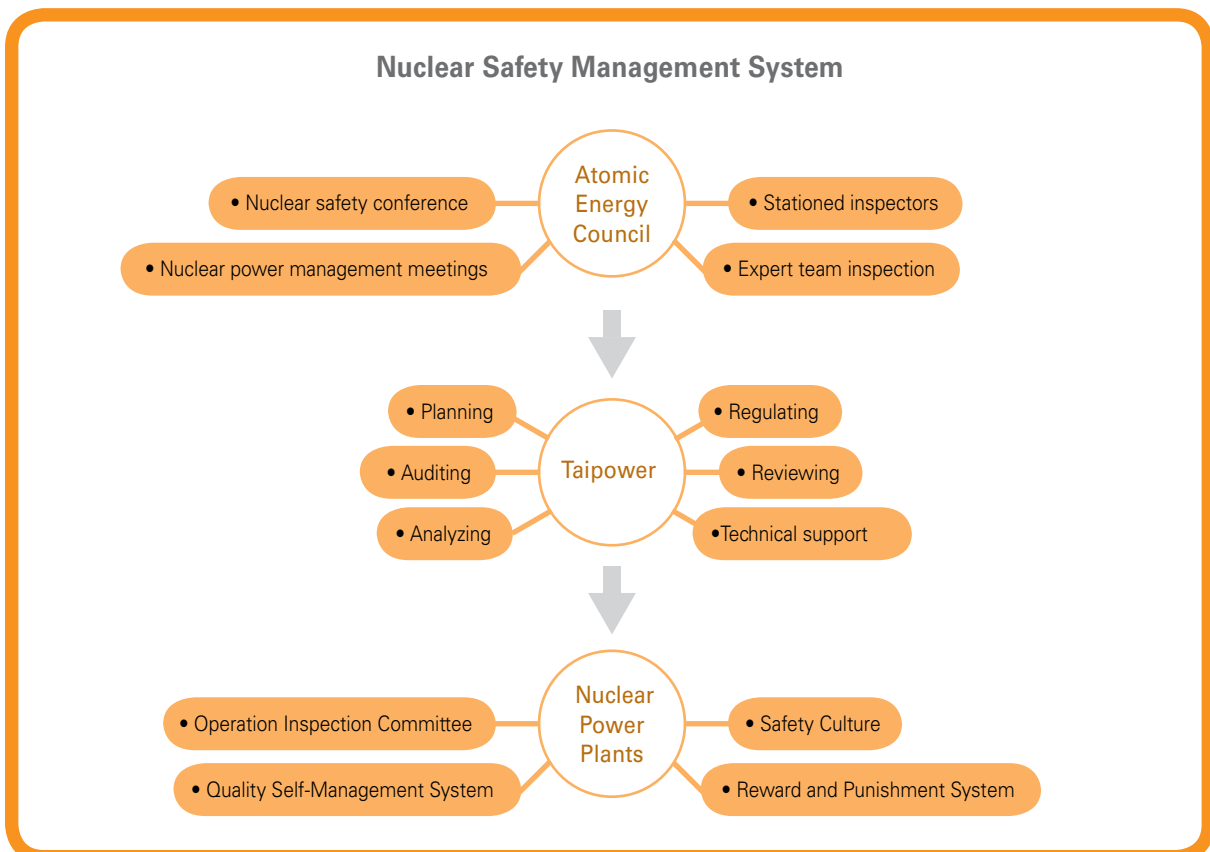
Nuclear Safety Management System

• Nuclear safety conference

• Nuclear power management meetings

Atomic Energy Council

• Stationed inspectors

• Expert team inspection

• Planning

• Auditing

• Analyzing

Taipower

• Regulating

• Reviewing

•Technical support

• Operation Inspection Committee

• Quality Self-Management System

Nuclear Power Plants

• Safety Culture

• Reward and Punishment System